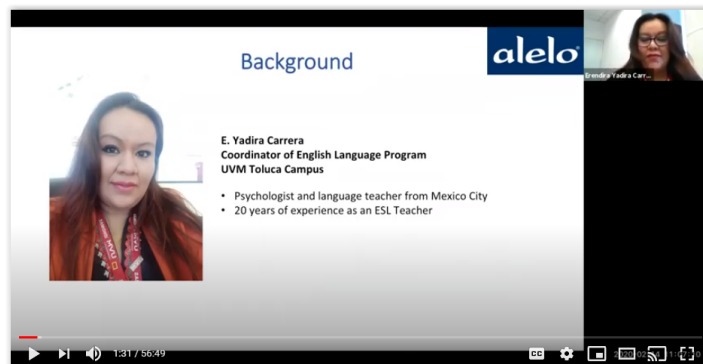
Background

alelo

Erendira Yadira Carr...

E. Yadira Carrera
Coordinator of English Language Program
UVM Toluca Campus

• Psychologist and language teacher from Mexico City
• 20 years of experience as an ESL Teacher

1:31 / 56:49

CC